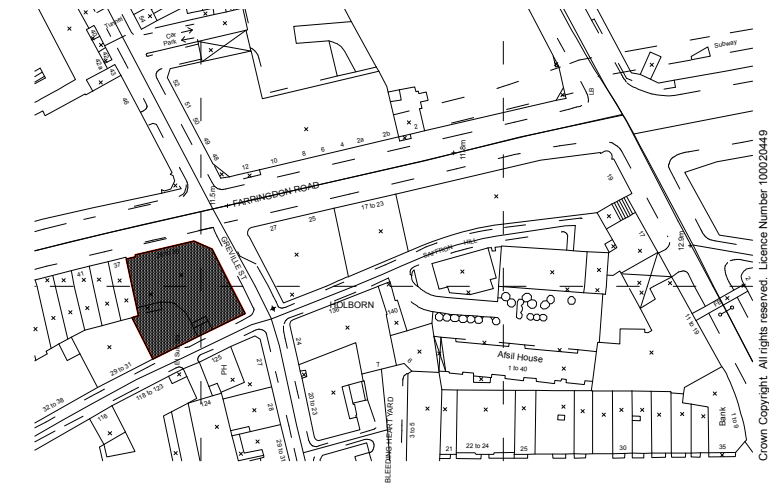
Tunnel
Car Park
Subway
52
51
50
49
48
12
10
8
6
4
2a
2b
2
LB
11.9m
11.5m
FARRINGDON ROAD
19
27
25
17 to 23
SAFFRON HILL
17
12.9m
GREVILLE ST
41
37
HOLBORN
136
140
Afsil House
1 to 40
11 to 19
29 to 31
32 to 38
118 to 123
116
125
PH
124
27
28
24
20 to 23
7
6
3 to 5
BLEEDING HEART YARD
29 to 31
21
22 to 24
25
30
Bank
35
Crown Copyright. All rights reserved. Licence Number 100020449